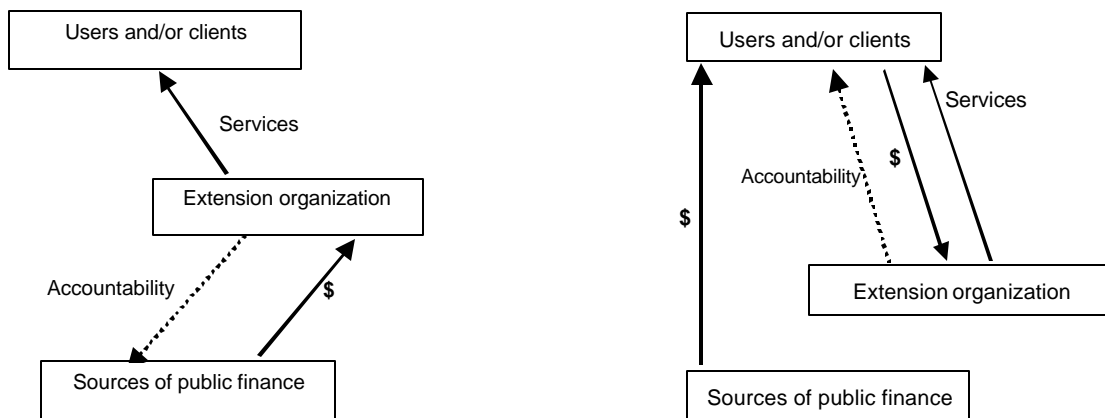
Users and/or clients

Services

Extension organization

Accountability

$

Sources of public finance

Users and/or clients

Services

$

Accountability

$

Extension organization

Sources of public finance